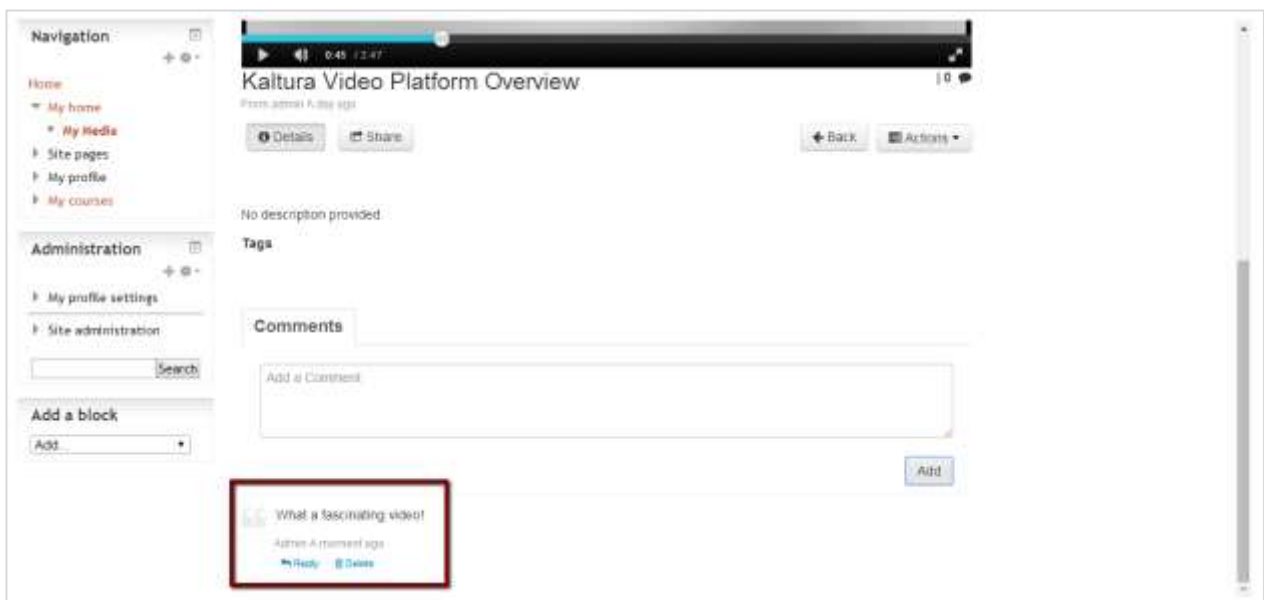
Navigation

Home
My home
My Media
Site pages
My profile
My courses

Administration

My profile settings
Site administration

Search

Add a block

Add...

0:45 / 2:47

Kaltura Video Platform Overview

0

From admin A day ago

Details Share

Back Actions

No description provided

Tags

Comments

Add a Comment

Add

What a fascinating video!

Admin A moment ago

Reply Delete